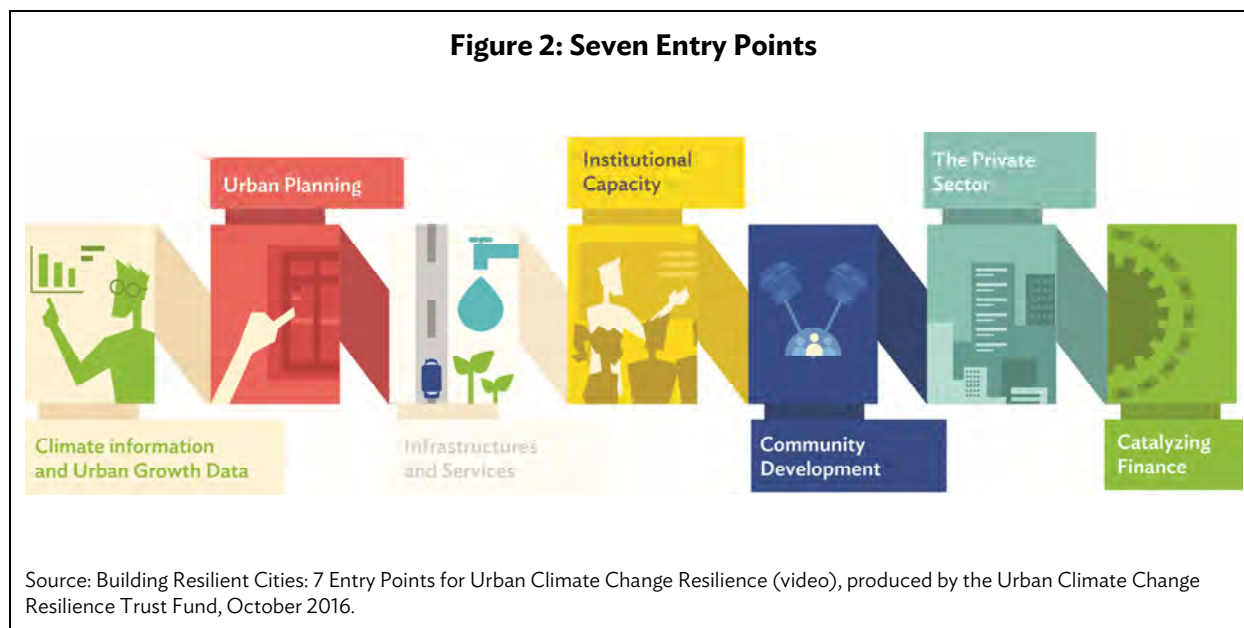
Figure 2: Seven Entry Points

Urban Planning

Institutional Capacity

The Private Sector

Climate information and Urban Growth Data

Infrastructures and Services

Community Development

Catalyzing Finance

Source: Building Resilient Cities: 7 Entry Points for Urban Climate Change Resilience (video), produced by the Urban Climate Change Resilience Trust Fund, October 2016.